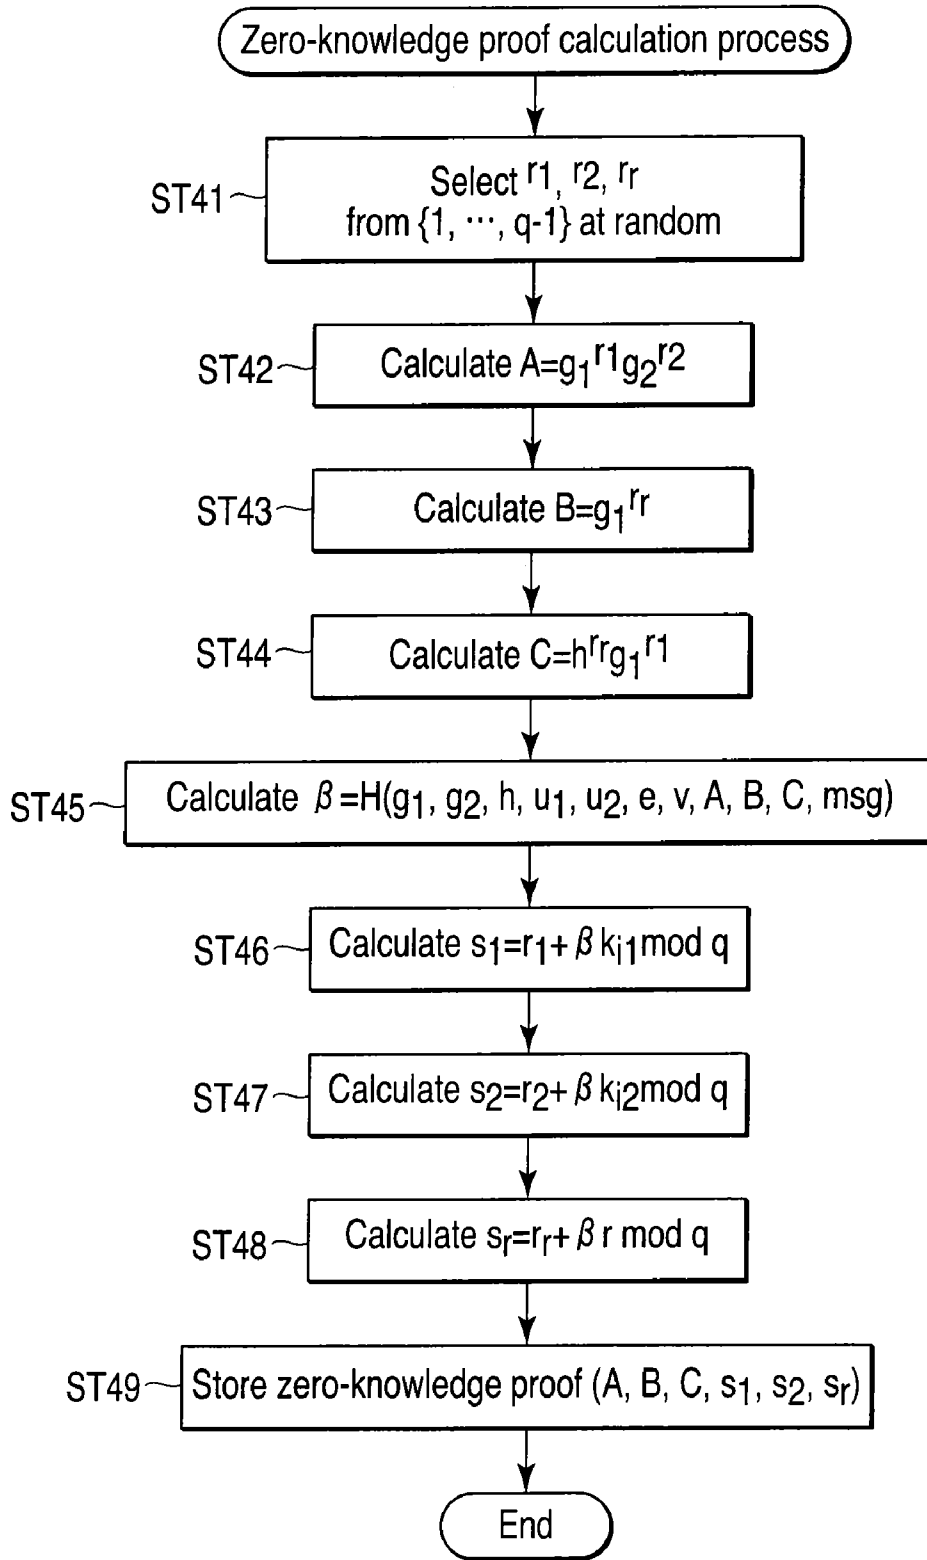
Zero-knowledge proof calculation process

ST41 Select $r_1$, $r_2$, $r_r$ from {1, ⋯, q-1} at random

ST42 Calculate $A=g_1^{r_1}g_2^{r_2}$

ST43 Calculate $B=g_1^{r_r}$

ST44 Calculate $C=h^{r_r}g_1^{r_1}$

ST45 Calculate $\beta=H(g_1, g_2, h, u_1, u_2, e, v, A, B, C, msg)$

ST46 Calculate $s_1=r_1+\beta k_{i1} \bmod q$

ST47 Calculate $s_2=r_2+\beta k_{i2} \bmod q$

ST48 Calculate $s_r=r_r+\beta r \bmod q$

ST49 Store zero-knowledge proof $(A, B, C, s_1, s_2, s_r)$

End